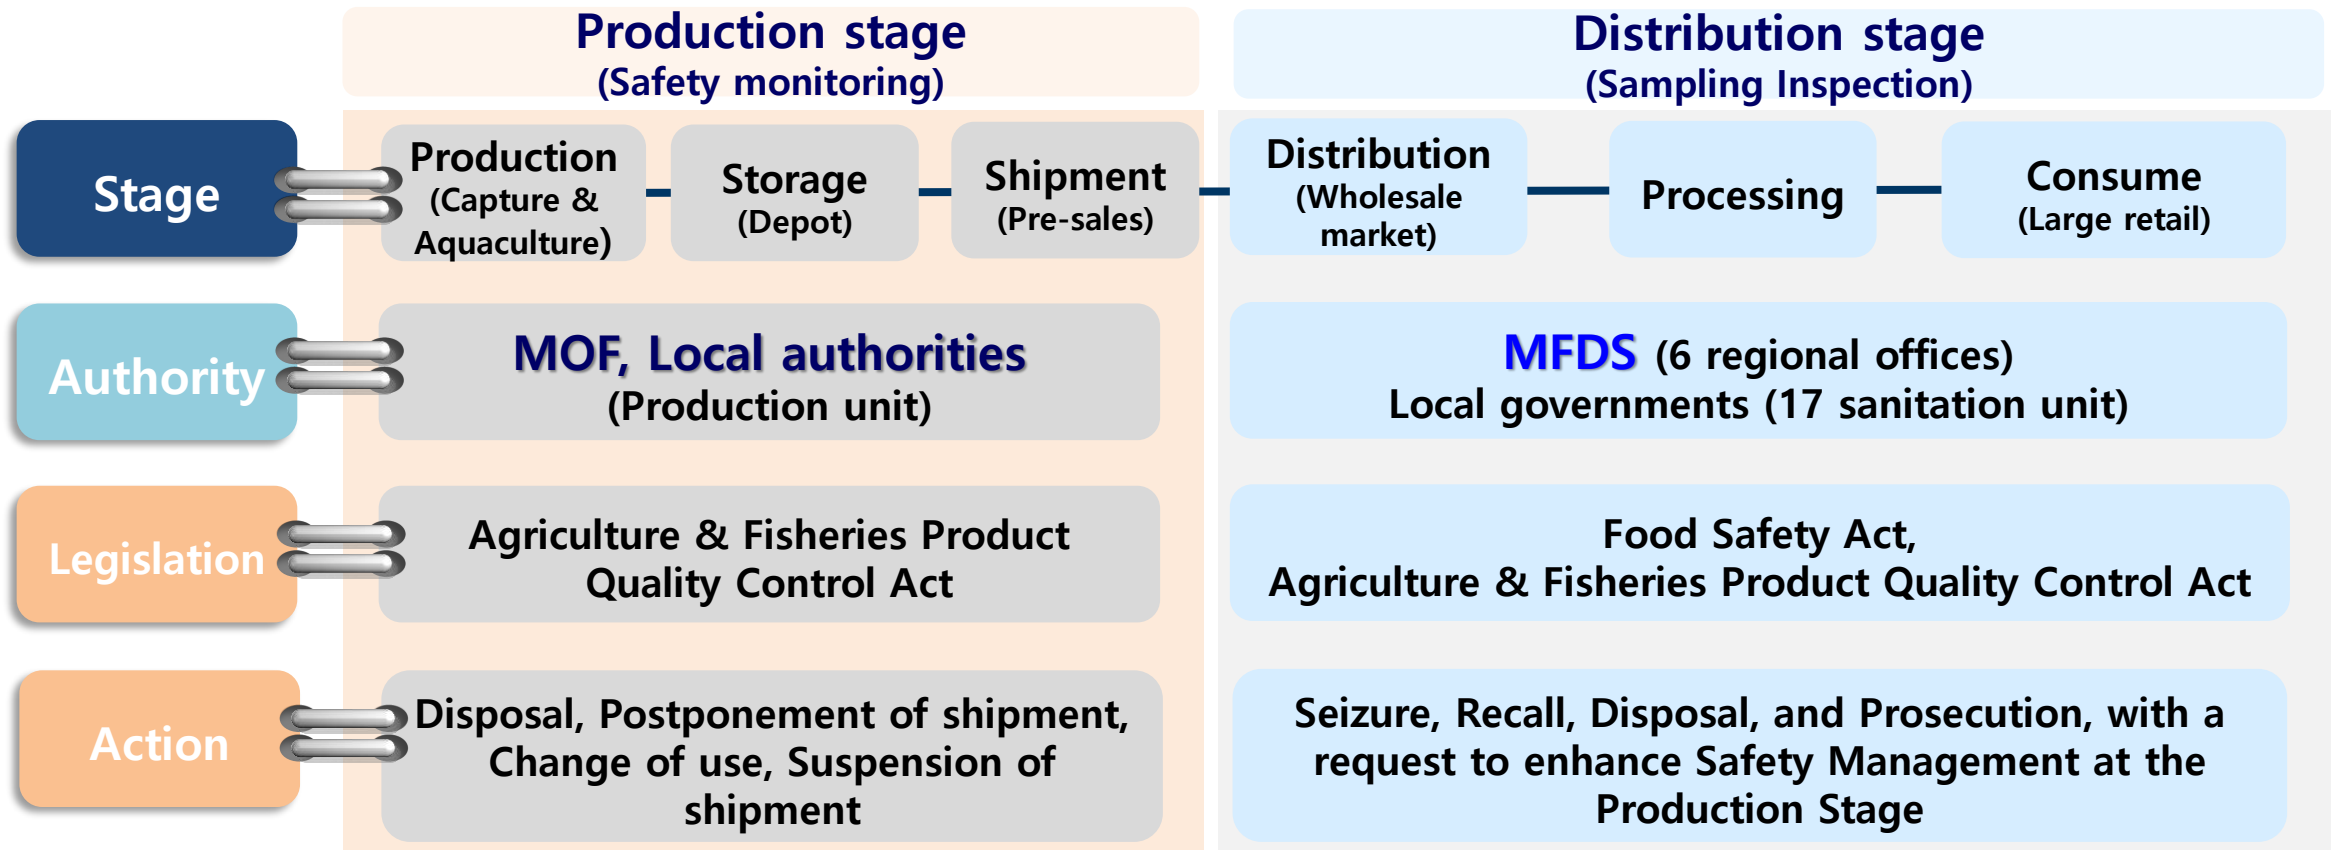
Production stage
(Safety monitoring)

Distribution stage
(Sampling Inspection)

Stage

Production
(Capture & Aquaculture)

Storage
(Depot)

Shipment
(Pre-sales)

Distribution
(Wholesale market)

Processing

Consume
(Large retail)

Authority

MOF, Local authorities
(Production unit)

MFDS (6 regional offices)
Local governments (17 sanitation unit)

Legislation

Agriculture & Fisheries Product Quality Control Act

Food Safety Act,
Agriculture & Fisheries Product Quality Control Act

Action

Disposal, Postponement of shipment, Change of use, Suspension of shipment

Seizure, Recall, Disposal, and Prosecution, with a request to enhance Safety Management at the Production Stage